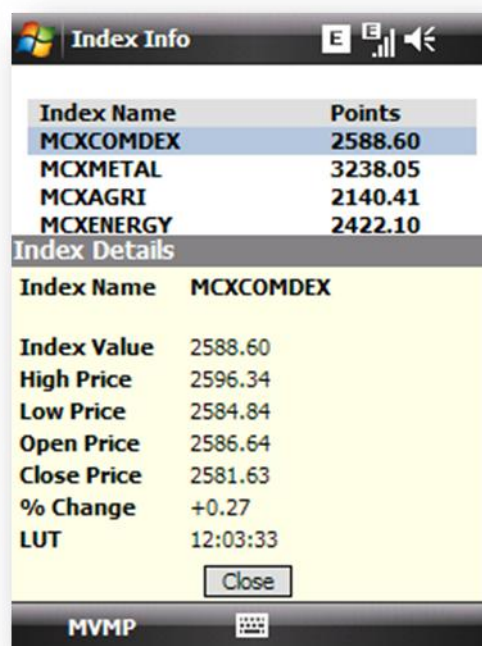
Index Info

E

| Index Name | Points |
|---|---|
| MCXCOMDEX | 2588.60 |
| MCXMETAL | 3238.05 |
| MCXAGRI | 2140.41 |
| MCXENERGY | 2422.10 |

Index Details

| | |
|---|---|
| Index Name | MCXCOMDEX |
| Index Value | 2588.60 |
| High Price | 2596.34 |
| Low Price | 2584.84 |
| Open Price | 2586.64 |
| Close Price | 2581.63 |
| % Change | +0.27 |
| LUT | 12:03:33 |

Close

MVMP